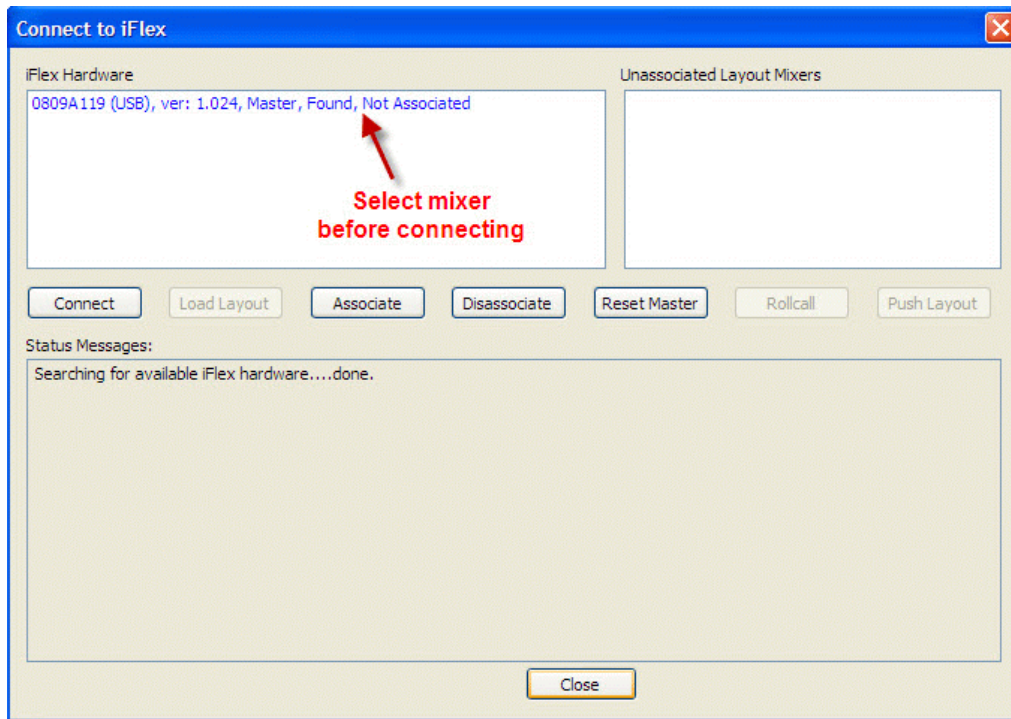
Connect to iFlex

iFlex Hardware

0809A119 (USB), ver: 1.024, Master, Found, Not Associated

Select mixer before connecting

Unassociated Layout Mixers

Connect
Load Layout
Associate
Disassociate
Reset Master
Rollcall
Push Layout

Status Messages:

Searching for available iFlex hardware....done.

Close